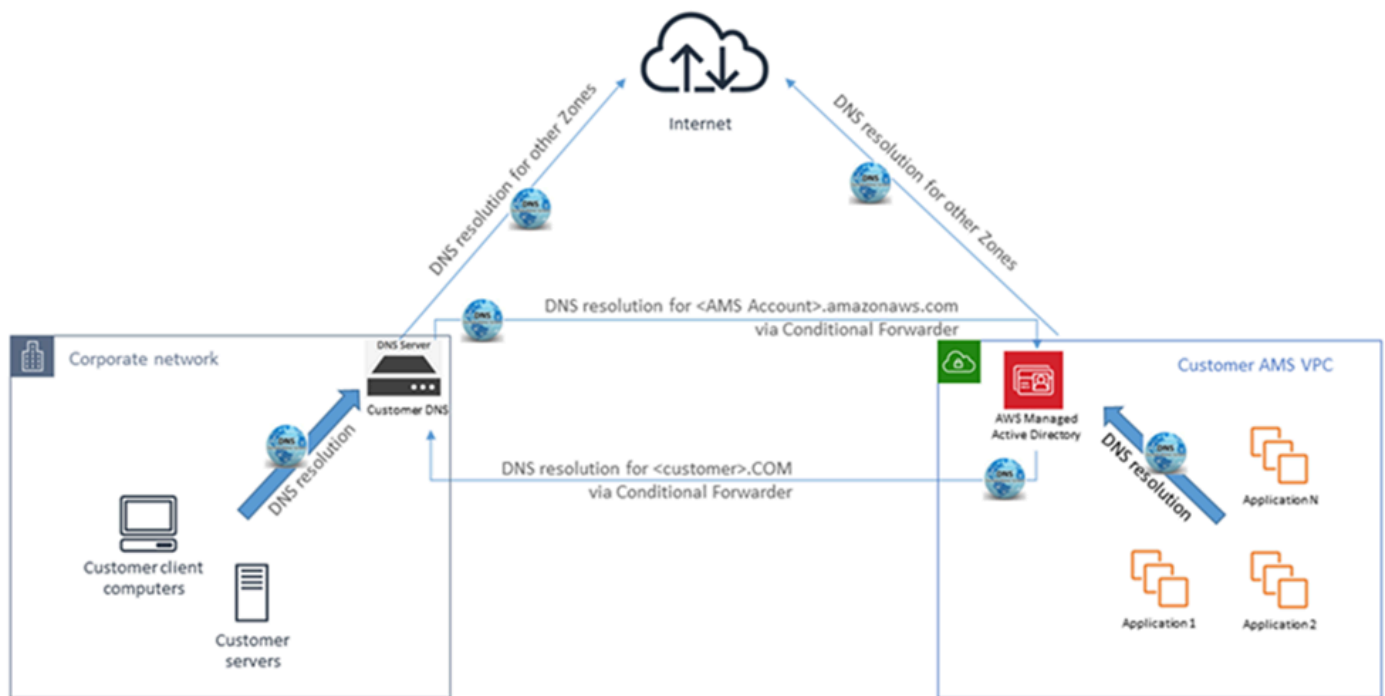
Internet

DNS resolution for other Zones

DNS

DNS resolution for other Zones

DNS

DNS

DNS resolution for <AMS Account>.amazonaws.com
via Conditional Forwarder

Corporate network

DNS Server

Customer DNS

DNS

DNS resolution

Customer client computers

Customer servers

DNS resolution for <customer>.COM
via Conditional Forwarder

DNS

Customer AMS VPC

AWS Managed Active Directory

DNS

DNS resolution

Application N

Application 1

Application 2